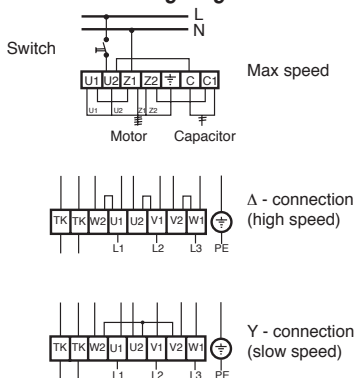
L
N

Switch

U1 U2 Z1 Z2 ⏚ C C1

U1 U2 Z1 Z2

Motor Capacitor

Max speed

TK TK W2 U1 U2 V1 V2 W1 ⏚

L1 L2 L3 PE

Δ - connection (high speed)

TK TK W2 U1 U2 V1 V2 W1 ⏚

L1 L2 L3 PE

Y - connection (slow speed)